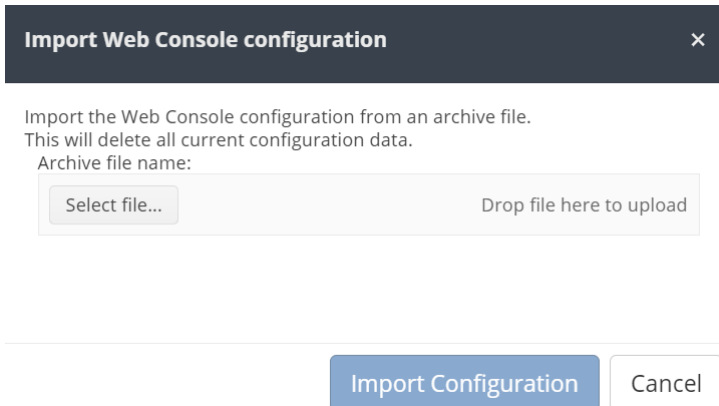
Import Web Console configuration

×

Import the Web Console configuration from an archive file.
This will delete all current configuration data.

Archive file name:

Select file...

Drop file here to upload

Import Configuration

Cancel